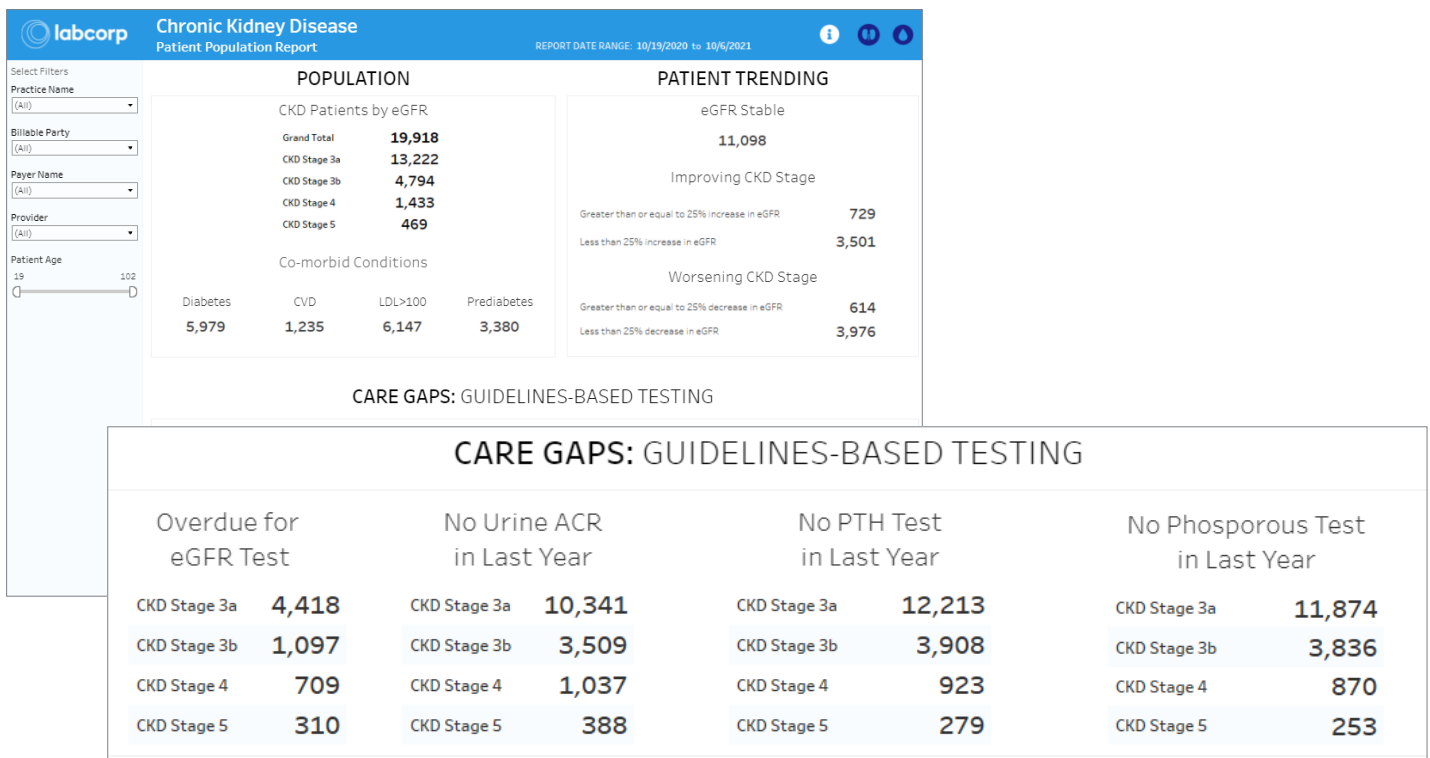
labcorp

Chronic Kidney Disease
Patient Population Report

REPORT DATE RANGE: 10/19/2020 to 10/6/2021

Select Filters
Practice Name
(All)
Billable Party
(All)
Payer Name
(All)
Provider
(All)
Patient Age
19 102

POPULATION

CKD Patients by eGFR

| | |
|---|---|
| Grand Total | 19,918 |
| CKD Stage 3a | 13,222 |
| CKD Stage 3b | 4,794 |
| CKD Stage 4 | 1,433 |
| CKD Stage 5 | 469 |

Co-morbid Conditions

| Diabetes | CVD | LDL>100 | Prediabetes |
|---|---|---|---|
| 5,979 | 1,235 | 6,147 | 3,380 |

PATIENT TRENDING

eGFR Stable
11,098

Improving CKD Stage
Greater than or equal to 25% increase in eGFR 729
Less than 25% increase in eGFR 3,501

Worsening CKD Stage
Greater than or equal to 25% decrease in eGFR 614
Less than 25% decrease in eGFR 3,976

CARE GAPS: GUIDELINES-BASED TESTING

CARE GAPS: GUIDELINES-BASED TESTING

Overdue for eGFR Test

| | |
|---|---|
| CKD Stage 3a | 4,418 |
| CKD Stage 3b | 1,097 |
| CKD Stage 4 | 709 |
| CKD Stage 5 | 310 |

No Urine ACR in Last Year

| | |
|---|---|
| CKD Stage 3a | 10,341 |
| CKD Stage 3b | 3,509 |
| CKD Stage 4 | 1,037 |
| CKD Stage 5 | 388 |

No PTH Test in Last Year

| | |
|---|---|
| CKD Stage 3a | 12,213 |
| CKD Stage 3b | 3,908 |
| CKD Stage 4 | 923 |
| CKD Stage 5 | 279 |

No Phosporous Test in Last Year

| | |
|---|---|
| CKD Stage 3a | 11,874 |
| CKD Stage 3b | 3,836 |
| CKD Stage 4 | 870 |
| CKD Stage 5 | 253 |